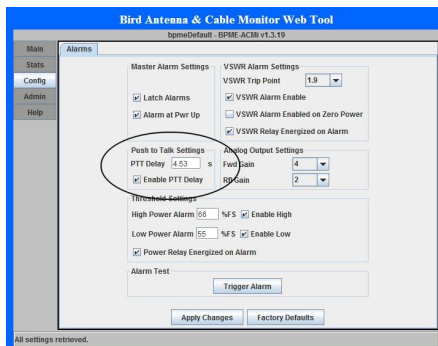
Bird Antenna & Cable Monitor Web Tool
bpmeDefault - BPME-ACMi v1.3.19

Main
Stats
Config
Admin
Help

Alarms

Master Alarm Settings
Latch Alarms
Alarm at Pwr Up

VSWR Alarm Settings
VSWR Trip Point 1.9
VSWR Alarm Enable
VSWR Alarm Enabled on Zero Power
VSWR Relay Energized on Alarm

Push to Talk Settings
PTT Delay 4.53 s
Enable PTT Delay

Analog Output Settings
Fwd Gain 4
Rfl Gain 2

Threshold Settings
High Power Alarm 66 %FS Enable High
Low Power Alarm 55 %FS Enable Low
Power Relay Energized on Alarm

Alarm Test
Trigger Alarm

Apply Changes
Factory Defaults

All settings retrieved.